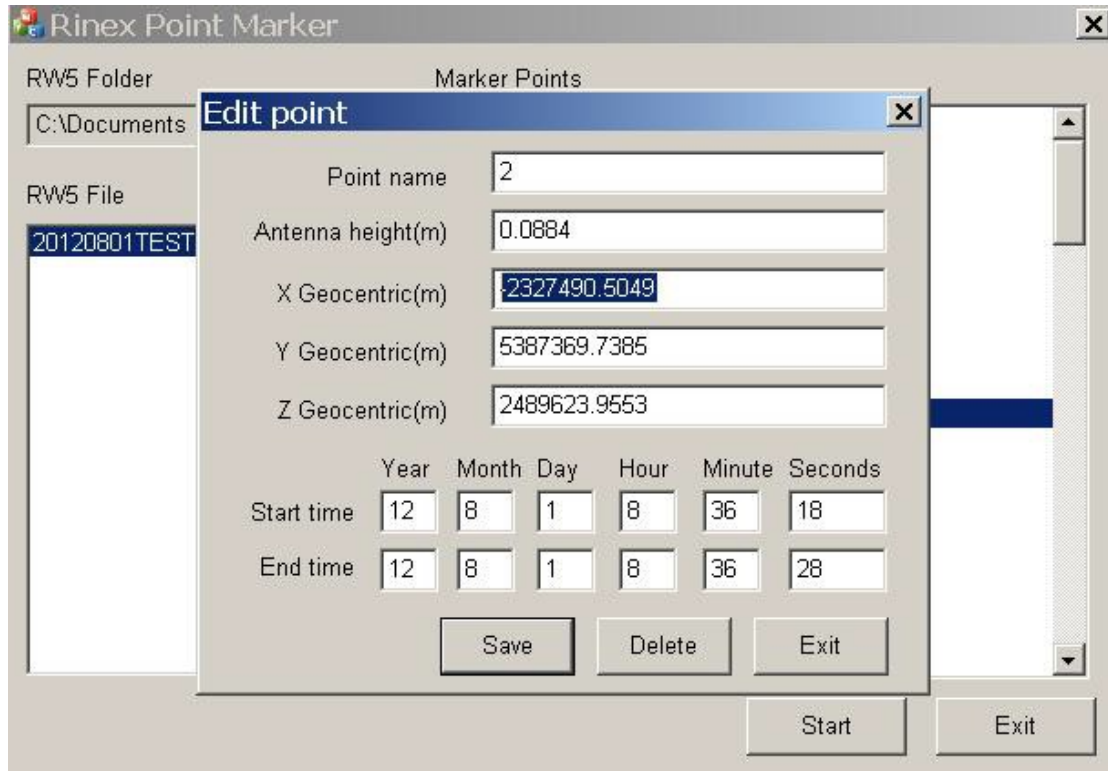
Rinex Point Marker

RW5 Folder

C:\Documents

RW5 File

20120801TEST

Marker Points

Edit point

Point name 2

Antenna height(m) 0.0884

X Geocentric(m) -2327490.5049

Y Geocentric(m) 5387369.7385

Z Geocentric(m) 2489623.9553

| | Year | Month | Day | Hour | Minute | Seconds |
|---|---|---|---|---|---|---|
| Start time | 12 | 8 | 1 | 8 | 36 | 18 |
| End time | 12 | 8 | 1 | 8 | 36 | 28 |

Save Delete Exit

Start Exit